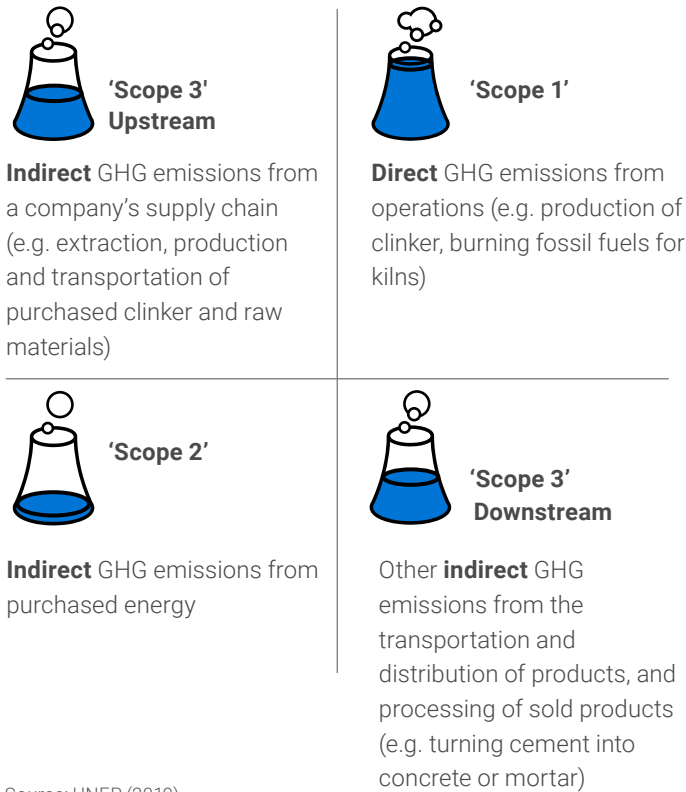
'Scope 3' Upstream

**Indirect** GHG emissions from a company's supply chain (e.g. extraction, production and transportation of purchased clinker and raw materials)

'Scope 1'

**Direct** GHG emissions from operations (e.g. production of clinker, burning fossil fuels for kilns)

'Scope 2'

**Indirect** GHG emissions from purchased energy

'Scope 3' Downstream

Other **indirect** GHG emissions from the transportation and distribution of products, and processing of sold products (e.g. turning cement into concrete or mortar)

Source: UNEP (2019)